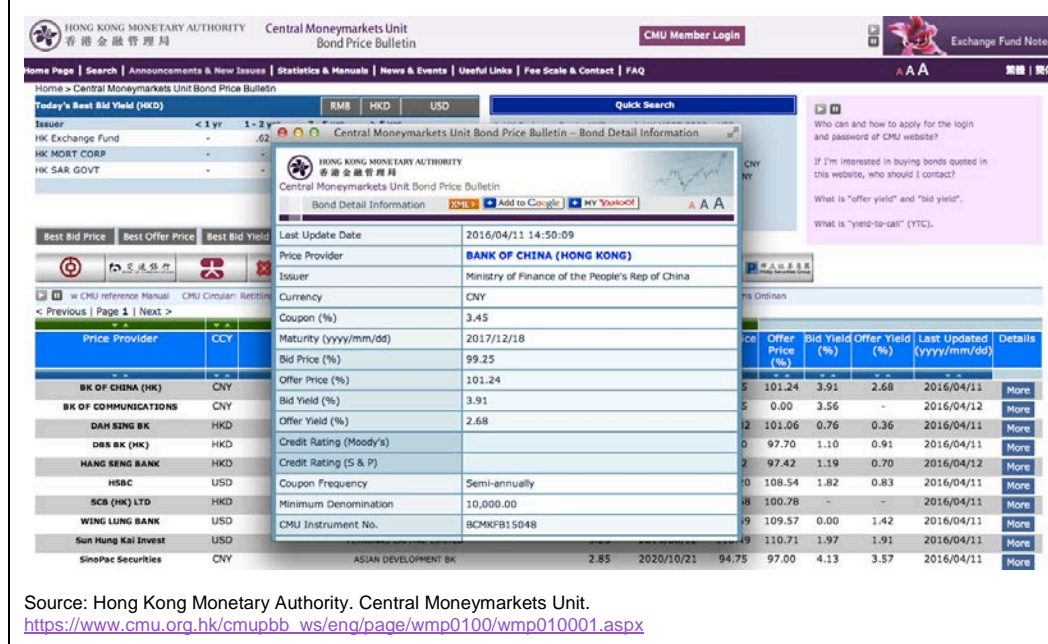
HONG KONG MONETARY AUTHORITY
香港金融管理局
Central Moneymarkets Unit
Bond Price Bulletin
CMU Member Login
Exchange Fund Note

Home Page | Search | Announcements & New Issues | Statistics & Manuals | News & Events | Useful Links | Fee Scale & Contact | FAQ
A A A
繁體 | 简

Home > Central Moneymarkets Unit Bond Price Bulletin

Today's Best Bid Yield (HKD)
RMB HKD USD
Quick Search

| Issuer | < 1 yr | 1 - 2 yr |
|---|---|---|
| HK Exchange Fund | - | .62 |
| HK MORT CORP | - | - |
| HK SAR GOVT | - | - |

Who can and how to apply for the login and password of CMU website?

If I'm interested in buying bonds quoted in this website, who should I contact?

What is "offer yield" and "bid yield".

What is "yield-to-call" (YTC).

Best Bid Price | Best Offer Price | Best Bid Yield

w CMU reference Manual CMU Circular: Retitlin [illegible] ns Ordinan

< Previous | Page 1 | Next >

Central Moneymarkets Unit Bond Price Bulletin – Bond Detail Information

HONG KONG MONETARY AUTHORITY
香港金融管理局
Central Moneymarkets Unit Bond Price Bulletin
Bond Detail Information XML Add to Google MY YAHOO! A A A

| | |
|---|---|
| Last Update Date | 2016/04/11 14:50:09 |
| Price Provider | BANK OF CHINA (HONG KONG) |
| Issuer | Ministry of Finance of the People's Rep of China |
| Currency | CNY |
| Coupon (%) | 3.45 |
| Maturity (yyyy/mm/dd) | 2017/12/18 |
| Bid Price (%) | 99.25 |
| Offer Price (%) | 101.24 |
| Bid Yield (%) | 3.91 |
| Offer Yield (%) | 2.68 |
| Credit Rating (Moody's) | |
| Credit Rating (S & P) | |
| Coupon Frequency | Semi-annually |
| Minimum Denomination | 10,000.00 |
| CMU Instrument No. | BCMKFB15048 |

| Price Provider | CCY | | | | | Offer Price (%) | Bid Yield (%) | Offer Yield (%) | Last Updated (yyyy/mm/dd) | Details |
|---|---|---|---|---|---|---|---|---|---|---|
| BK OF CHINA (HK) | CNY | | | | 5 | 101.24 | 3.91 | 2.68 | 2016/04/11 | More |
| BK OF COMMUNICATIONS | CNY | | | | 5 | 0.00 | 3.56 | - | 2016/04/12 | More |
| DAH SING BK | HKD | | | | 2 | 101.06 | 0.76 | 0.36 | 2016/04/11 | More |
| DBS BK (HK) | HKD | | | | 2 | 97.70 | 1.10 | 0.91 | 2016/04/11 | More |
| HANG SENG BANK | HKD | | | | 2 | 97.42 | 1.19 | 0.70 | 2016/04/12 | More |
| HSBC | USD | | | | 4 | 108.54 | 1.82 | 0.83 | 2016/04/11 | More |
| SCB (HK) LTD | HKD | | | | 8 | 100.78 | - | - | 2016/04/11 | More |
| WING LUNG BANK | USD | | | | 9 | 109.57 | 0.00 | 1.42 | 2016/04/11 | More |
| Sun Hung Kai Invest | USD | | | | 9 | 110.71 | 1.97 | 1.91 | 2016/04/11 | More |
| SinoPac Securities | CNY | ASIAN DEVELOPMENT BK | 2.85 | 2020/10/21 | 94.75 | 97.00 | 4.13 | 3.57 | 2016/04/11 | More |

Source: Hong Kong Monetary Authority. Central Moneymarkets Unit.
https://www.cmu.org.hk/cmupbb_ws/eng/page/wmp0100/wmp010001.aspx